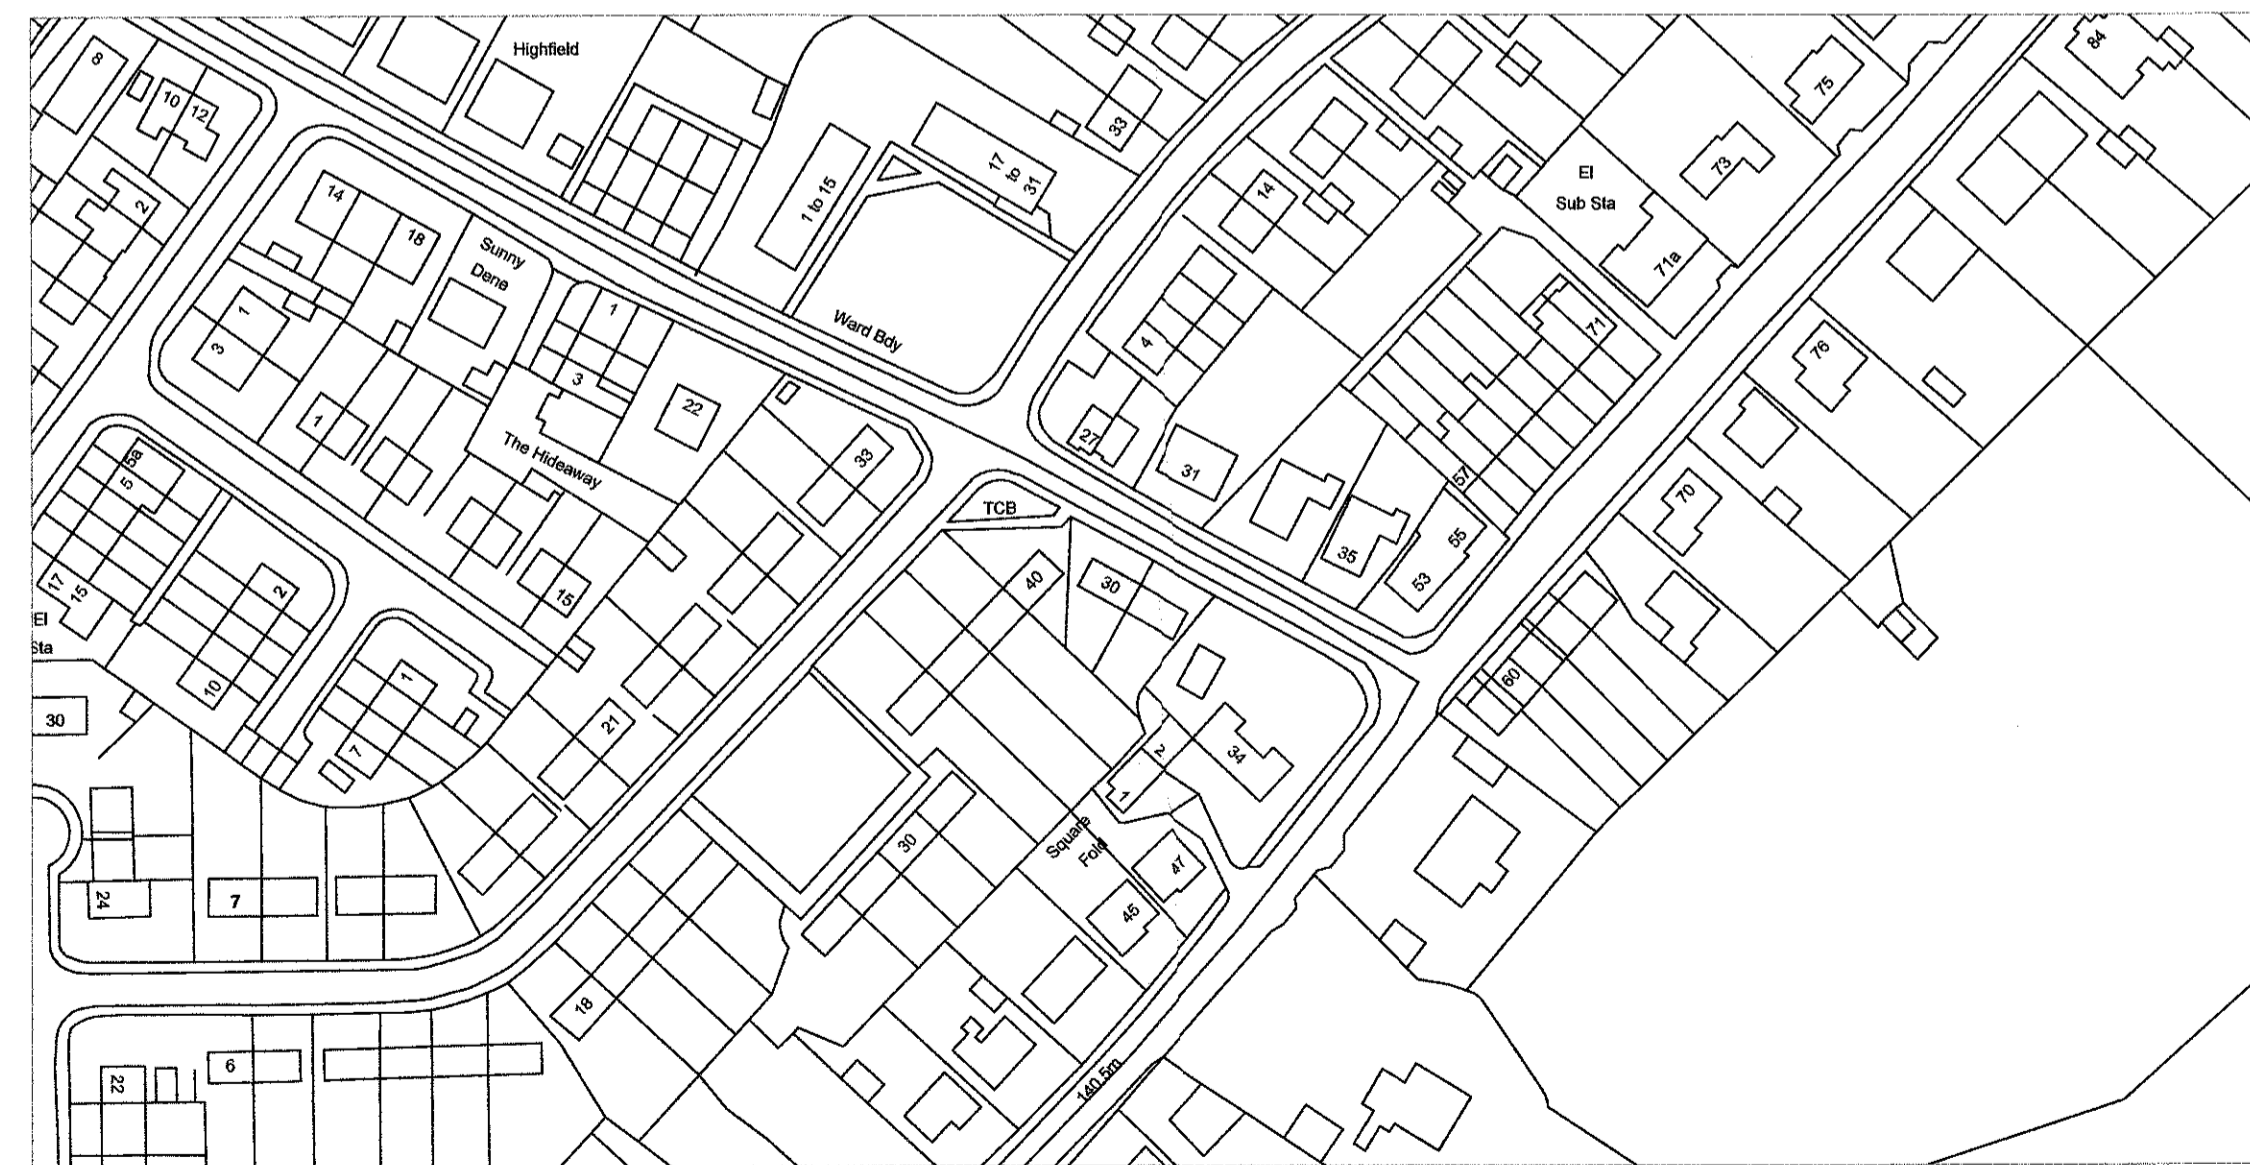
Highfield
8
10
12
2
14
18
Sunny Dene
1
3
1
1
3
22
The Hideaway
1
5a
5
17
15
El
Sta
2
10
15
33
1
7
21
30
24
7
6
22
1 to 15
17 to 31
Ward Bdy
33
14
4
27
31
TCB
40
30
35
57
55
53
71
El
Sub Sta
71a
73
75
84
76
70
60
2
1
34
30
Square Fold
47
45
18
140.5m